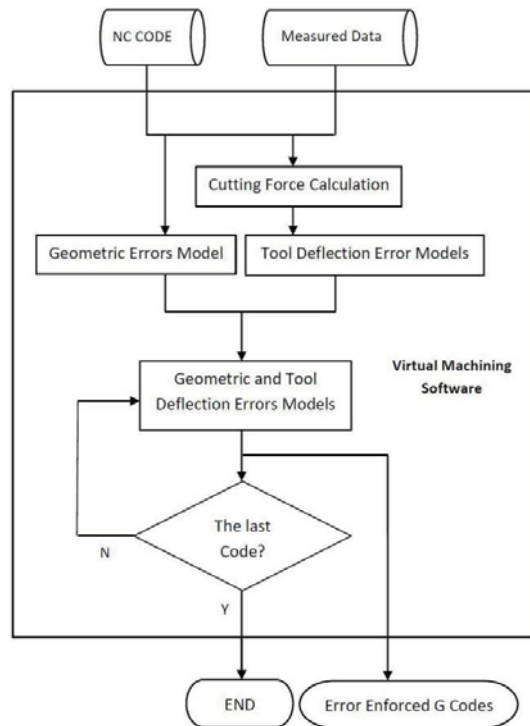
NC CODE

Measured Data

Cutting Force Calculation

Geometric Errors Model

Tool Deflection Error Models

Virtual Machining Software

Geometric and Tool Deflection Errors Models

The last Code?

N

Y

END

Error Enforced G Codes